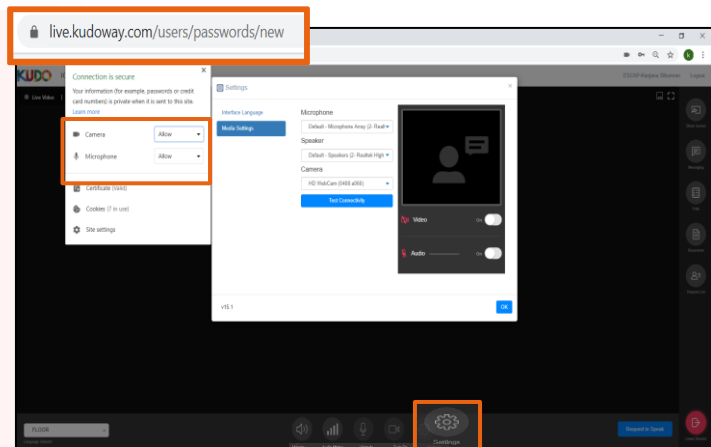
live.kudoway.com/users/passwords/new

KUDO

Connection is secure

Your information (for example, passwords or credit card numbers) is private when it is sent to this site.

Learn more

Camera Allow

Microphone Allow

Certificate (Valid)

Cookies (7 in use)

Site settings

Live Video

Settings

Interface Language

Media Settings

Microphone

Default - Microphone Array (2- Realt

Speaker

Default - Speakers (2- Realtek High

Camera

HD WebCam (04f2:a066)

Test Connectivity

Video On

Audio On

v15.1

OK

ESCAP Avdjana Shvarnon Logout

FLOOR

Settings

Request to Speak